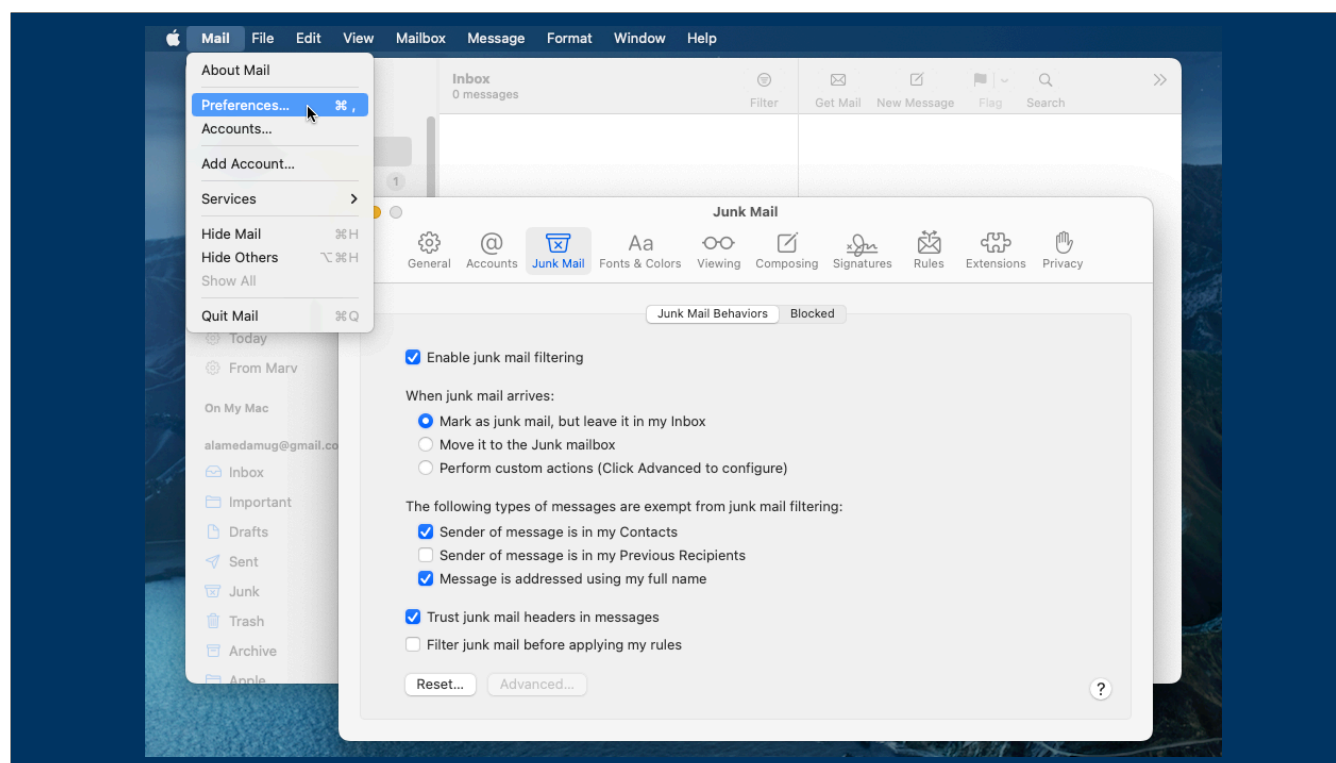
Mail File Edit View Mailbox Message Format Window Help

About Mail
Preferences... ⌘ ,
Accounts...
Add Account...
Services >
Hide Mail ⌘H
Hide Others ⌥⌘H
Show All
Quit Mail ⌘Q

Inbox
0 messages
Filter Get Mail New Message Flag Search

1
Today
From Marv
On My Mac
alamedamug@gmail.co
Inbox
Important
Drafts
Sent
Junk
Trash
Archive
Apple

Junk Mail
General Accounts Junk Mail Fonts & Colors Viewing Composing Signatures Rules Extensions Privacy

Junk Mail Behaviors Blocked

Enable junk mail filtering

When junk mail arrives:
Mark as junk mail, but leave it in my Inbox
Move it to the Junk mailbox
Perform custom actions (Click Advanced to configure)

The following types of messages are exempt from junk mail filtering:
Sender of message is in my Contacts
Sender of message is in my Previous Recipients
Message is addressed using my full name

Trust junk mail headers in messages
Filter junk mail before applying my rules

Reset... Advanced... ?